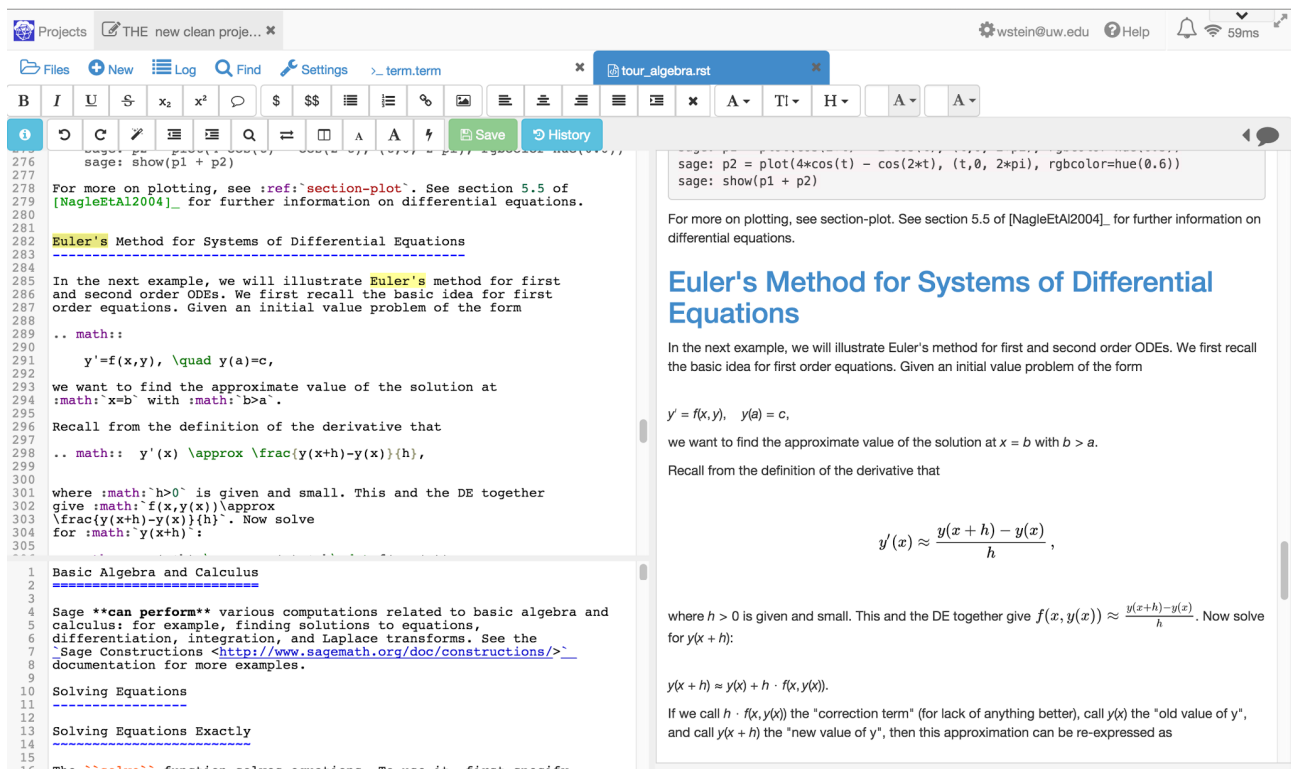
Projects THE new clean proje... ✖ wstein@uw.edu Help 59ms

Files New Log Find Settings >_ term.term ✖ tour_algebra.rst ✖

B I U S $x_2$ $x^2$ $ $$ A T H A A

Save History

276     sage: show(p1 + p2)
277
278 For more on plotting, see :ref:`section-plot`. See section 5.5 of
279 [NagleEtAl2004]_ for further information on differential equations.
280
281
282 Euler's Method for Systems of Differential Equations
283 ----------------------------------------------------
284
285 In the next example, we will illustrate Euler's method for first
286 and second order ODEs. We first recall the basic idea for first
287 order equations. Given an initial value problem of the form
288
289 .. math::
290
291     y'=f(x,y), \quad y(a)=c,
292
293 we want to find the approximate value of the solution at
294 :math:`x=b` with :math:`b>a`.
295
296 Recall from the definition of the derivative that
297
298 .. math::  y'(x) \approx \frac{y(x+h)-y(x)}{h},
299
300
301 where :math:`h>0` is given and small. This and the DE together
302 give :math:`f(x,y(x))\approx
303 \frac{y(x+h)-y(x)}{h}`. Now solve
304 for :math:`y(x+h)`:

1 Basic Algebra and Calculus
2 ==========================
3
4 Sage **can perform** various computations related to basic algebra and
5 calculus: for example, finding solutions to equations,
6 differentiation, integration, and Laplace transforms. See the
7 `Sage Constructions <http://www.sagemath.org/doc/constructions/>`_
8 documentation for more examples.
9
10 Solving Equations
11 -----------------
12
13 Solving Equations Exactly
14 ~~~~~~~~~~~~~~~~~~~~~~~~~
15

sage: p2 = plot(4*cos(t) - cos(2*t), (t,0, 2*pi), rgbcolor=hue(0.6))
sage: show(p1 + p2)

For more on plotting, see section-plot. See section 5.5 of [NagleEtAl2004]_ for further information on differential equations.

Euler's Method for Systems of Differential Equations

In the next example, we will illustrate Euler's method for first and second order ODEs. We first recall the basic idea for first order equations. Given an initial value problem of the form

$y' = f(x, y), \quad y(a) = c,$

we want to find the approximate value of the solution at $x = b$ with $b > a$.

Recall from the definition of the derivative that

$y'(x) \approx \frac{y(x+h)-y(x)}{h},$

where $h > 0$ is given and small. This and the DE together give $f(x,y(x)) \approx \frac{y(x+h)-y(x)}{h}$. Now solve for $y(x + h)$:

$y(x + h) \approx y(x) + h \cdot f(x, y(x)).$

If we call $h \cdot f(x, y(x))$ the "correction term" (for lack of anything better), call $y(x)$ the "old value of y", and call $y(x + h)$ the "new value of y", then this approximation can be re-expressed as